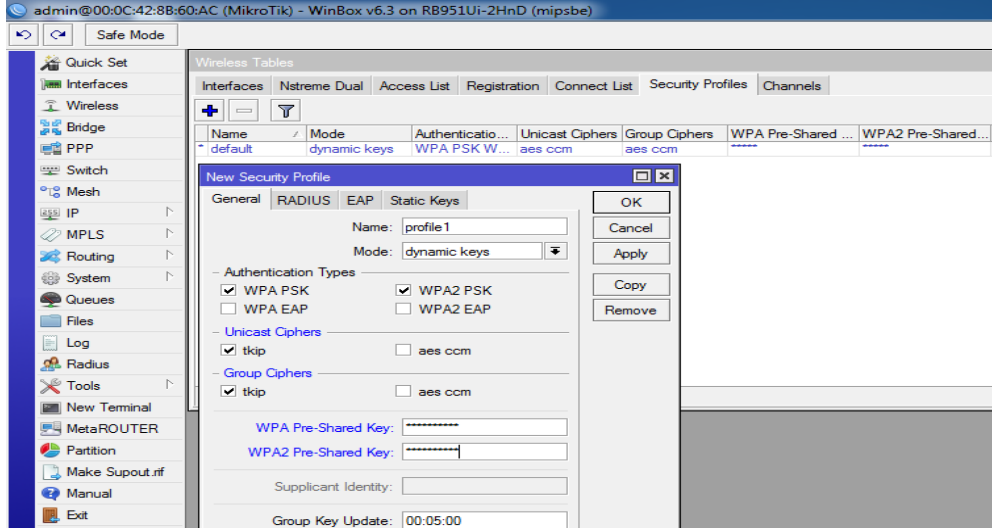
admin@00:0C:42:8B:60:AC (MikroTik) - WinBox v6.3 on RB951Ui-2HnD (mipsbe)

Safe Mode

Quick Set
Interfaces
Wireless
Bridge
PPP
Switch
Mesh
IP
MPLS
Routing
System
Queues
Files
Log
Radius
Tools
New Terminal
MetaROUTER
Partition
Make Supout.rif
Manual
Exit

Wireless Tables

Interfaces | Nstreme Dual | Access List | Registration | Connect List | Security Profiles | Channels

| Name | Mode | Authenticatio... | Unicast Ciphers | Group Ciphers | WPA Pre-Shared ... | WPA2 Pre-Shared... |
|---|---|---|---|---|---|---|
| * default | dynamic keys | WPA PSK W... | aes ccm | aes ccm | ****** | ****** |

New Security Profile

General | RADIUS | EAP | Static Keys

Name: profile1
Mode: dynamic keys

Authentication Types
WPA PSK
WPA2 PSK
WPA EAP
WPA2 EAP

Unicast Ciphers
tkip
aes ccm

Group Ciphers
tkip
aes ccm

WPA Pre-Shared Key: **********
WPA2 Pre-Shared Key: **********

Supplicant Identity:

Group Key Update: 00:05:00

OK
Cancel
Apply
Copy
Remove